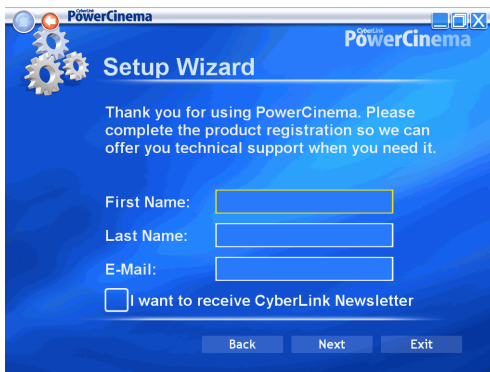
CyberLink PowerCinema

CyberLink PowerCinema

Setup Wizard

Thank you for using PowerCinema. Please complete the product registration so we can offer you technical support when you need it.

First Name:

Last Name:

E-Mail:

I want to receive CyberLink Newsletter

Back Next Exit